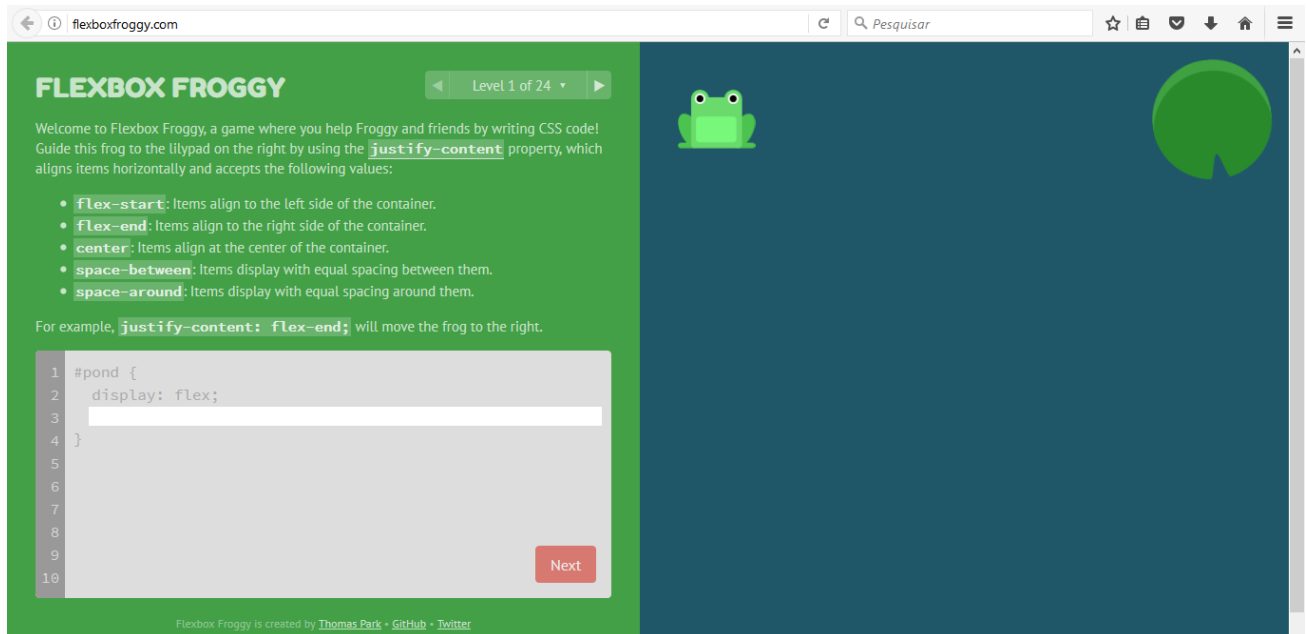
flexboxfroggy.com

Pesquisar

FLEXBOX FROGGY

Level 1 of 24 ▾

Welcome to Flexbox Froggy, a game where you help Froggy and friends by writing CSS code! Guide this frog to the lilypad on the right by using the justify-content property, which aligns items horizontally and accepts the following values:

- flex-start: Items align to the left side of the container.
- flex-end: Items align to the right side of the container.
- center: Items align at the center of the container.
- space-between: Items display with equal spacing between them.
- space-around: Items display with equal spacing around them.

For example, justify-content: flex-end; will move the frog to the right.

1 #pond {
2 display: flex;
3
4 }
5
6
7
8
9
10

Next

Flexbox Froggy is created by Thomas Park • GitHub • Twitter